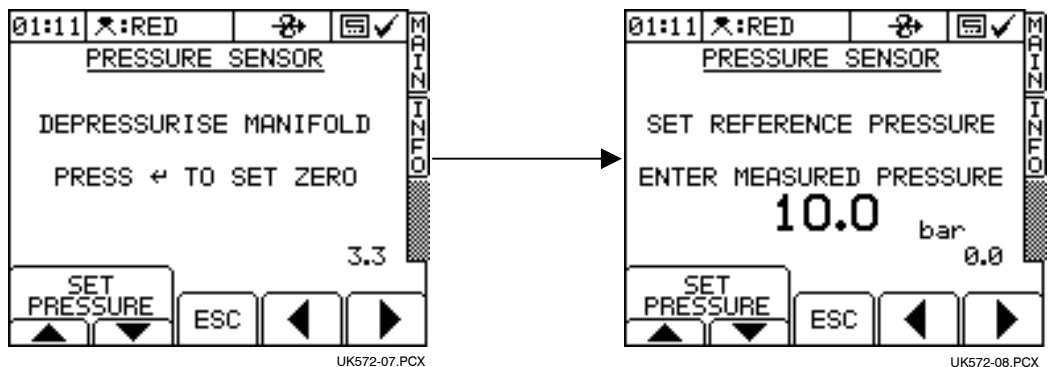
01:11 :RED
PRESSURE SENSOR

DEPRESSURISE MANIFOLD

PRESS ↵ TO SET ZERO

3.3

SET PRESSURE
ESC

MAIN
INFO

UK572-07.PCX

01:11 :RED
PRESSURE SENSOR

SET REFERENCE PRESSURE

ENTER MEASURED PRESSURE

10.0 bar

0.0

SET PRESSURE
ESC

MAIN
INFO

UK572-08.PCX